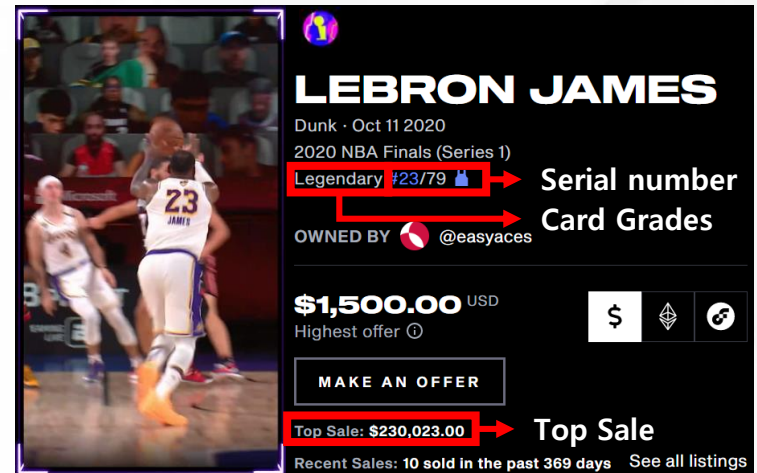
LEBRON JAMES

Dunk · Oct 11 2020

2020 NBA Finals (Series 1)

Legendary #23/79

Serial number

Card Grades

OWNED BY @easyaces

23
JAMES

4

$1,500.00 USD

Highest offer

$

MAKE AN OFFER

Top Sale: $230,023.00

Top Sale

Recent Sales: 10 sold in the past 369 days

See all listings